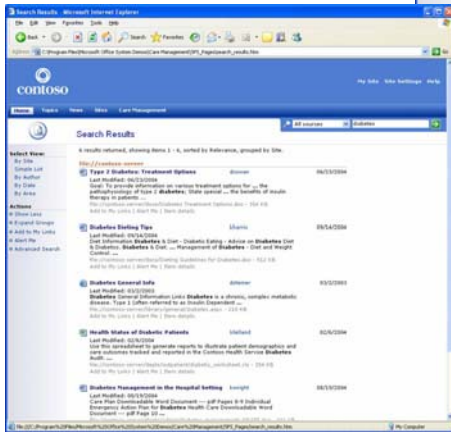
Search Results - Microsoft Internet Explorer

File Edit View Favorites Tools Help

Back Search Favorites

Address C:\Program Files\Microsoft Office System Demos\Care Management\SPS_Pages\search_results.htm

contoso

My Site Site Settings Help

Home Topics News Sites Care Management

Search Results

All sources Diabetes

Select View:
By Site
Simple List
By Author
By Date
By Area

Actions
Show Less
Expand Groups
Add to My Links
Alert Me
Advanced Search

6 results returned, showing items 1 - 6, sorted by Relevance, grouped by Site.

http://contoso-server

Type 2 Diabetes: Treatment Options
Last Modified: 06/23/2004
Goal: To provide information on various treatment options for ... the pathophysiology of Type 2 diabetes; State several ... the benefits of insulin therapy in patients ...
Add to My Links | Alert Me | Item details
dconner 06/23/2004

Diabetes Dieting Tips
Last Modified: 09/14/2004
Diet Information Diabetes & Diet - Diabetic Eating - Advice on Diabetes Diet & Diabetes. Diabetes & Diet ... management of Diabetes - Diet and Weight Control ...
Add to My Links | Alert Me | Item details
lzharis 09/14/2004

Diabetes General Info
Last Modified: 03/2/2003
Diabetes General Information Links Diabetes is a chronic, complex metabolic disease. Type 1 (often referred to as Insulin Dependent ...
Add to My Links | Alert Me | Item details
Ahlemer 03/2/2003

Health Status of Diabetic Patients
Last Modified: 02/6/2004
Use this spreadsheet to generate reports to illustrate patient demographics and care outcomes tracked and reported in the Contoso Health Service Diabetes Audit ...
Add to My Links | Alert Me | Item details
Sfelland 02/6/2004

Diabetes Management in the Hospital Setting
Last Modified: 08/19/2004
Care Plan Downloadable Word Document --- pdf Pages 8-9 Individual Emergency Action Plan for Diabetes Health Care Downloadable Word Document --- pdf Page 10 ...
bwright 08/19/2004

My Computer